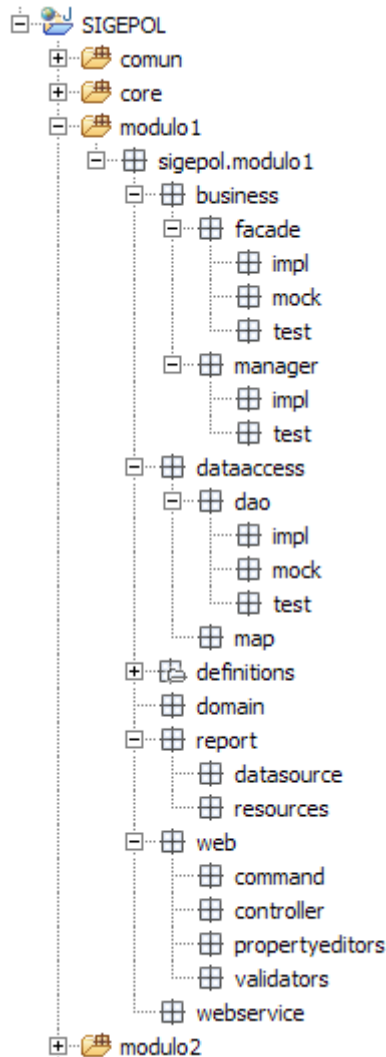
SIGEPOL
comun
core
modulo1
sigepol.modulo1
business
facade
impl
mock
test
manager
impl
test
dataaccess
dao
impl
mock
test
map
definitions
domain
report
datasource
resources
web
command
controller
propertyeditors
validators
webservice
modulo2